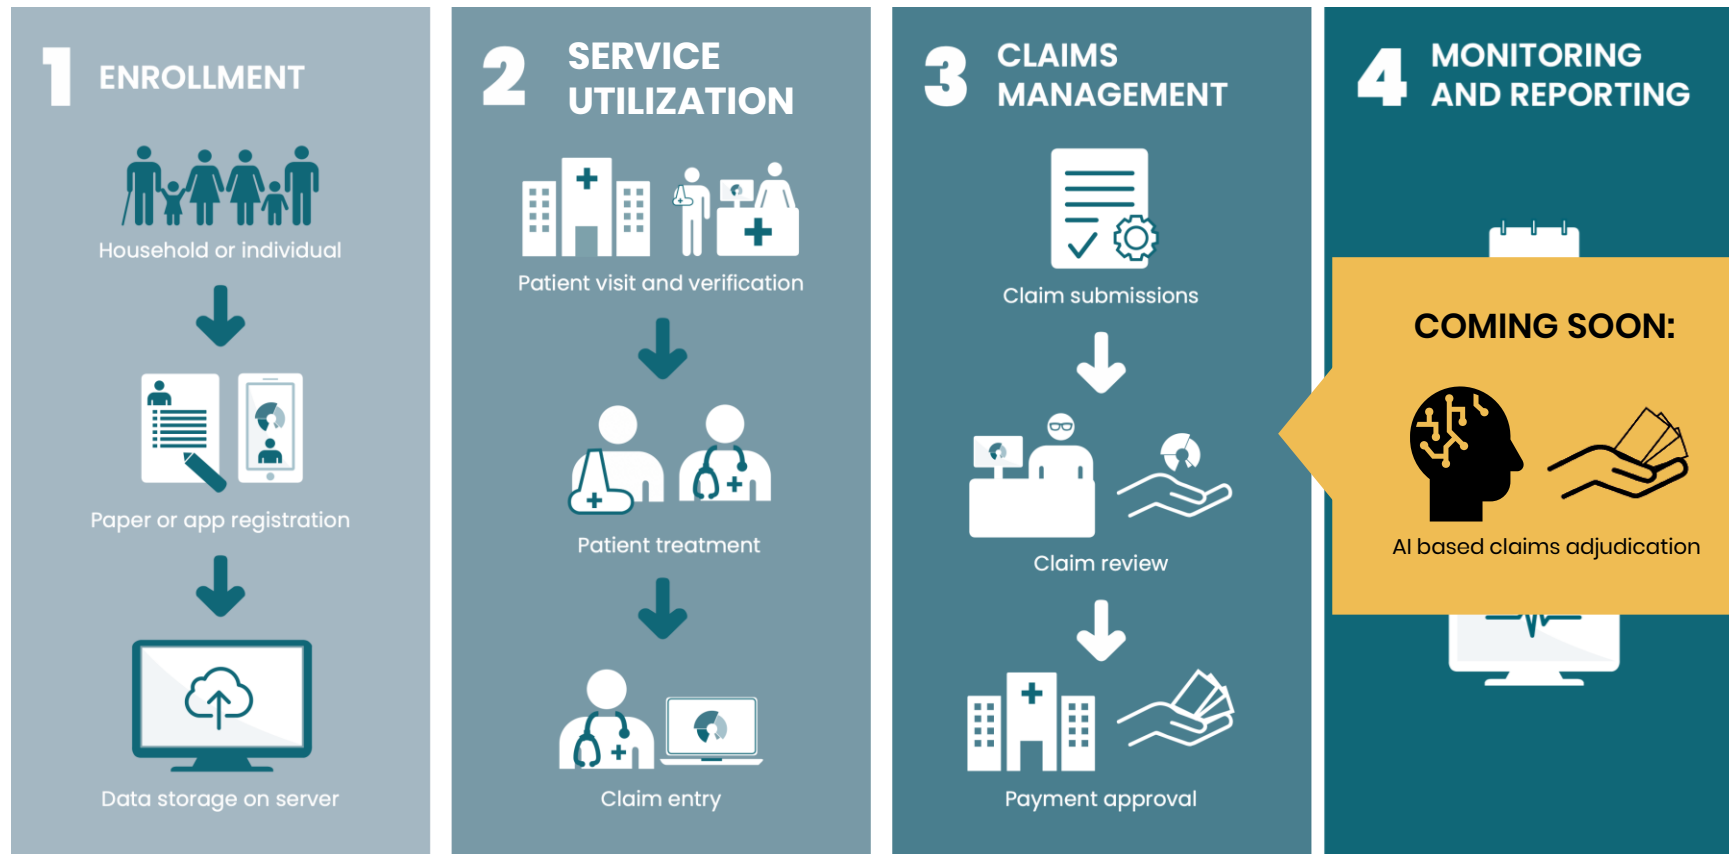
1 ENROLLMENT

Household or individual

Paper or app registration

Data storage on server

2 SERVICE UTILIZATION

Patient visit and verification

Patient treatment

Claim entry

3 CLAIMS MANAGEMENT

Claim submissions

Claim review

Payment approval

4 MONITORING AND REPORTING

COMING SOON:

AI based claims adjudication